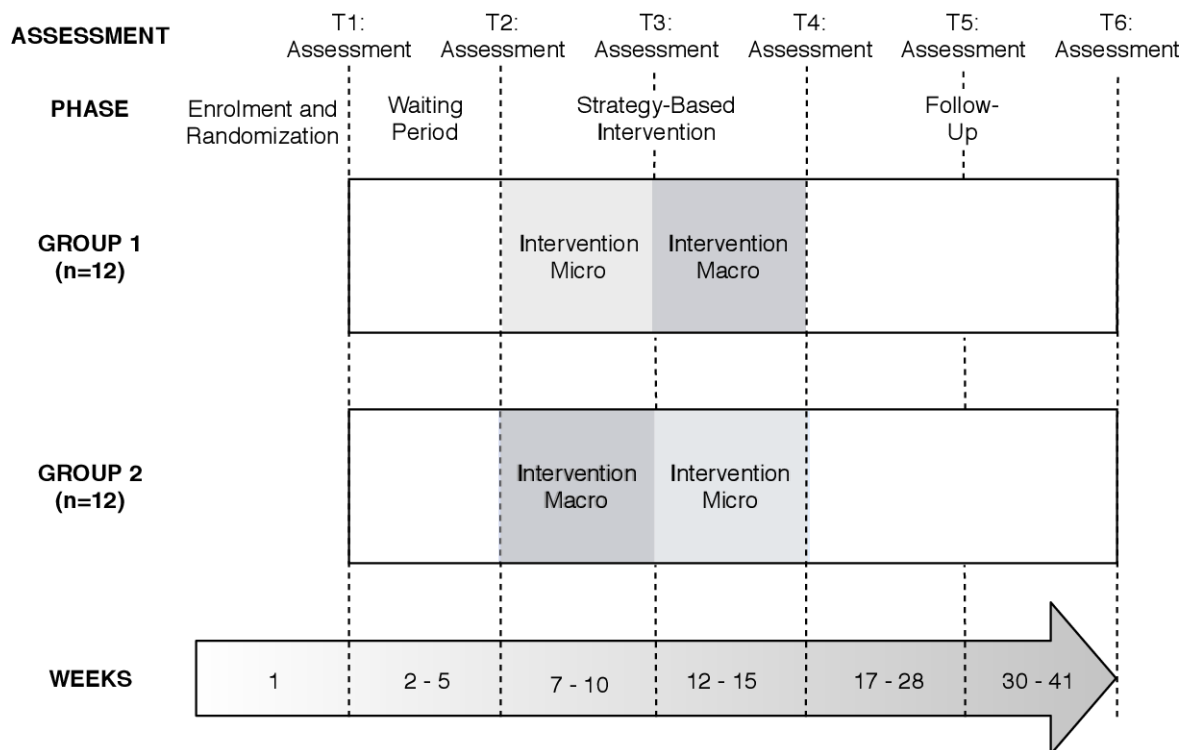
ASSESSMENT

T1: Assessment

T2: Assessment

T3: Assessment

T4: Assessment

T5: Assessment

T6: Assessment

PHASE

Enrolment and Randomization

Waiting Period

Strategy-Based Intervention

Follow-Up

GROUP 1 (n=12)

Intervention Micro

Intervention Macro

GROUP 2 (n=12)

Intervention Macro

Intervention Micro

WEEKS

1

2 - 5

7 - 10

12 - 15

17 - 28

30 - 41